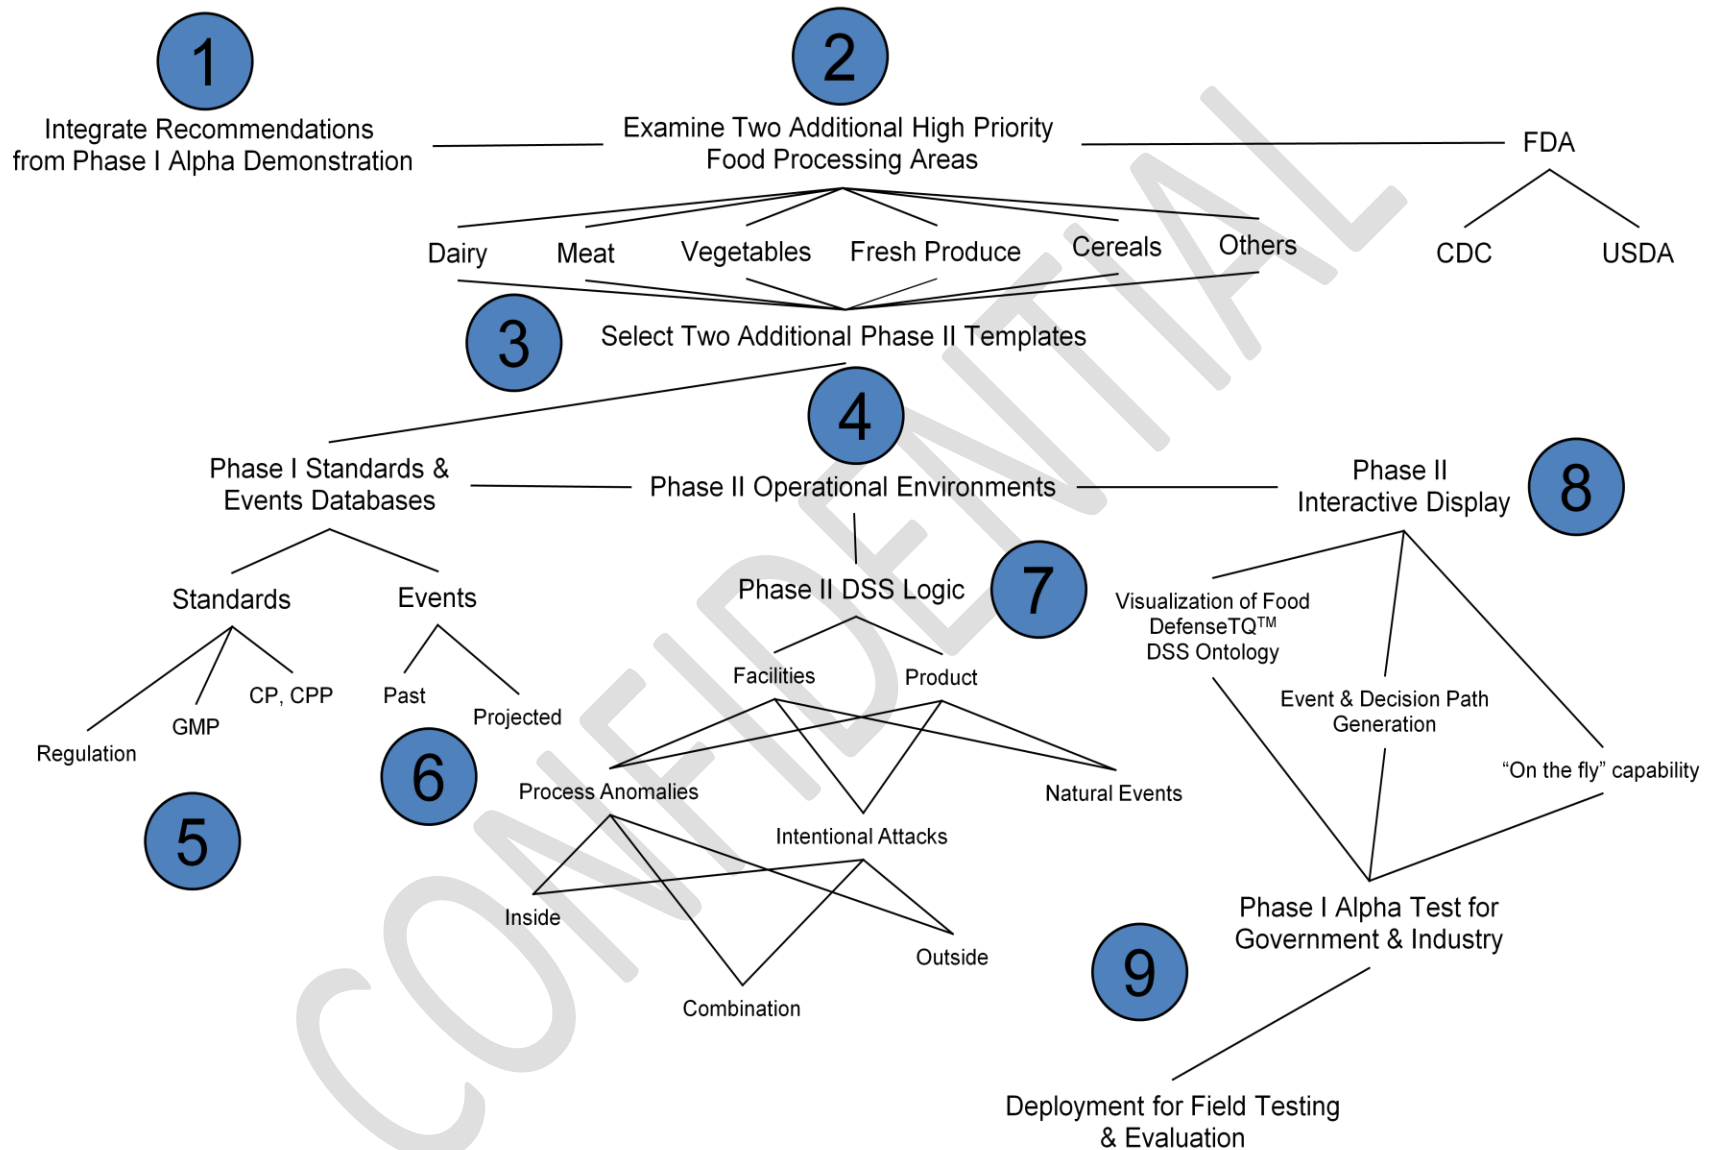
1

Integrate Recommendations from Phase I Alpha Demonstration

2

Examine Two Additional High Priority Food Processing Areas

FDA

CDC

USDA

Dairy

Meat

Vegetables

Fresh Produce

Cereals

Others

3

Select Two Additional Phase II Templates

4

Phase I Standards & Events Databases

Phase II Operational Environments

Phase II Interactive Display

8

Standards

Events

Phase II DSS Logic

7

Regulation

GMP

CP, CPP

Past

Projected

Facilities

Product

Visualization of Food DefenseTQ$^{TM}$ DSS Ontology

Event & Decision Path Generation

"On the fly" capability

5

6

Process Anomalies

Natural Events

Intentional Attacks

Inside

Outside

Combination

Phase I Alpha Test for Government & Industry

9

Deployment for Field Testing & Evaluation

CONFIDENTIAL